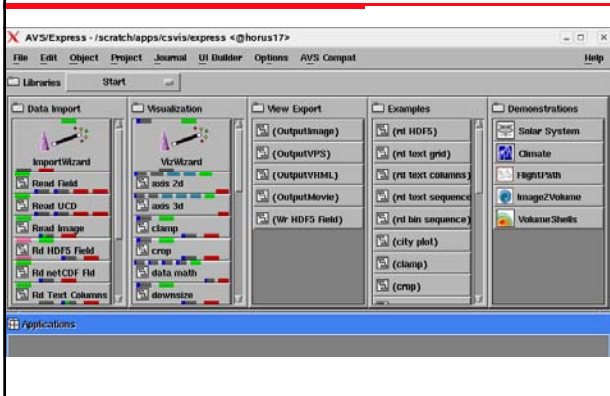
AVS/Express - /scratch/apps/csvis/express <@horus17>

File Edit Object Project Journal UI Builder Options AVS Compat Help

Libraries Start

Data Import
ImportWizard
Read Field
Read UCD
Read Image
Rd HDF5 Field
Rd netCDF Fld
Rd Text Columns

Visualization
VizWizard
axis 2d
axis 3d
clamp
crop
data math
downsize

View Export
(OutputImage)
(OutputVPS)
(OutputVRML)
(OutputMovie)
(Wr HDF5 Field)

Examples
(rd HDF5)
(rd text grid)
(rd text columns)
(rd text sequence)
(rd bin sequence)
(city plot)
(clamp)
(crop)

Demonstrations
Solar System
Climate
FlightPath
Image2Volume
VolumeShells

Applications